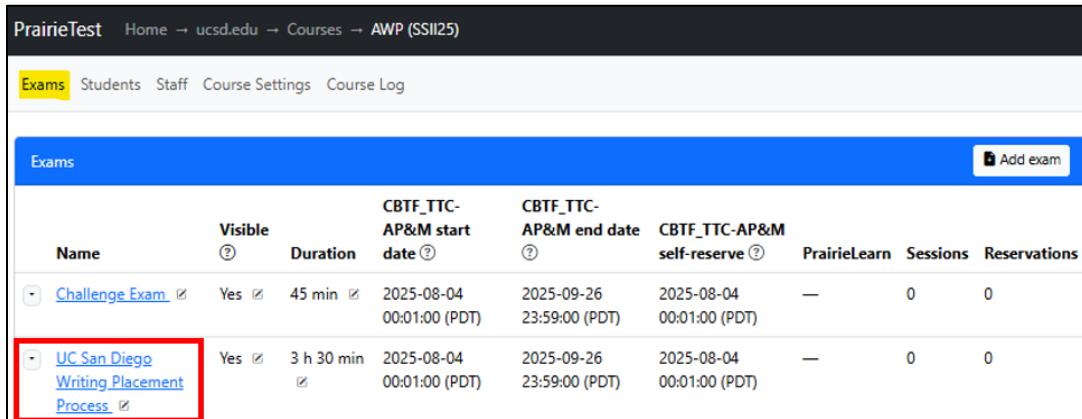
PrairieTest Home → ucsd.edu → Courses → AWP (SSII25)

Exams Students Staff Course Settings Course Log

Exams

Add exam

| Name | Visible ⓘ | Duration | CBTF_TTC-AP&M start date ⓘ | CBTF_TTC-AP&M end date ⓘ | CBTF_TTC-AP&M self-reserve ⓘ | PrairieLearn | Sessions | Reservations |
|---|---|---|---|---|---|---|---|---|
| Challenge Exam | Yes | 45 min | 2025-08-04 00:01:00 (PDT) | 2025-09-26 23:59:00 (PDT) | 2025-08-04 00:01:00 (PDT) | — | 0 | 0 |
| UC San Diego Writing Placement Process | Yes | 3 h 30 min | 2025-08-04 00:01:00 (PDT) | 2025-09-26 23:59:00 (PDT) | 2025-08-04 00:01:00 (PDT) | — | 0 | 0 |